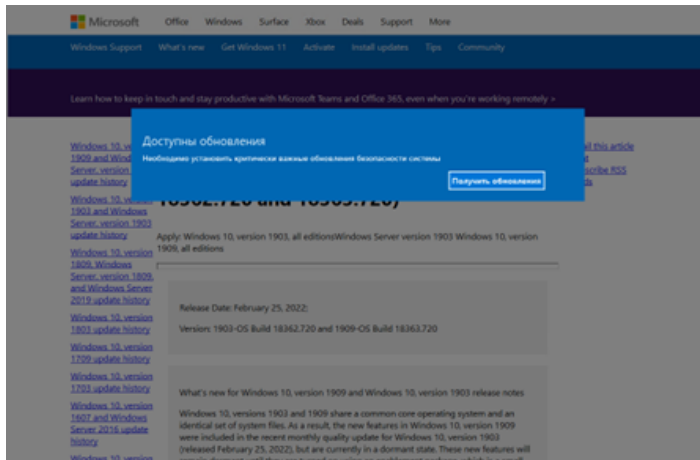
Microsoft Office Windows Surface Xbox Deals Support More

Windows Support What's new Get Windows 11 Activate Install updates Tips Community

Learn how to keep in touch and stay productive with Microsoft Teams and Office 365, even when you're working remotely >

Доступны обновления

Необходимо установить критически важные обновления безопасности системы

Получить обновления

Windows 10, version 1909 and Windows Server, version 1909 update history

Windows 10, version 1903 and Windows Server, version 1903 update history

Windows 10, version 1809, Windows Server, version 1809, and Windows Server 2019 update history

Windows 10, version 1803 update history

Windows 10, version 1709 update history

Windows 10, version 1703 update history

Windows 10, version 1607 and Windows Server 2016 update history

Windows 10, version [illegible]

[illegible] this article

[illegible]

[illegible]scribe RSS

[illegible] feeds

18362.720 and 18363.720)

Apply: Windows 10, version 1903, all editionsWindows Server version 1903 Windows 10, version 1909, all editions

Release Date: February 25, 2022)

Version: 1903-OS Build 18362.720 and 1909-OS Build 18363.720

What's new for Windows 10, version 1909 and Windows 10, version 1903 release notes

Windows 10, versions 1903 and 1909 share a common core operating system and an identical set of system files. As a result, the new features in Windows 10, version 1909 were included in the recent monthly quality update for Windows 10, version 1903 (released February 25, 2022), but are currently in a dormant state. These new features will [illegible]